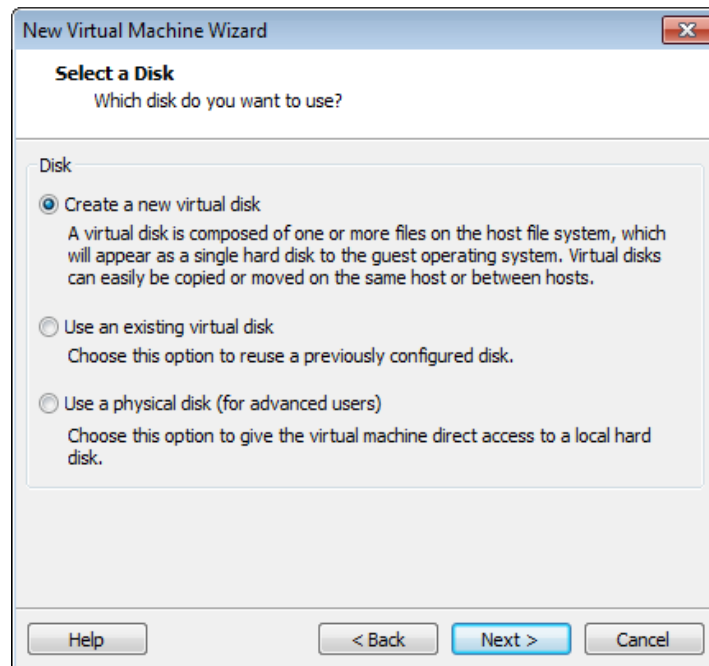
New Virtual Machine Wizard

Select a Disk
Which disk do you want to use?

Disk

Create a new virtual disk
A virtual disk is composed of one or more files on the host file system, which will appear as a single hard disk to the guest operating system. Virtual disks can easily be copied or moved on the same host or between hosts.

Use an existing virtual disk
Choose this option to reuse a previously configured disk.

Use a physical disk (for advanced users)
Choose this option to give the virtual machine direct access to a local hard disk.

Help
< Back
Next >
Cancel